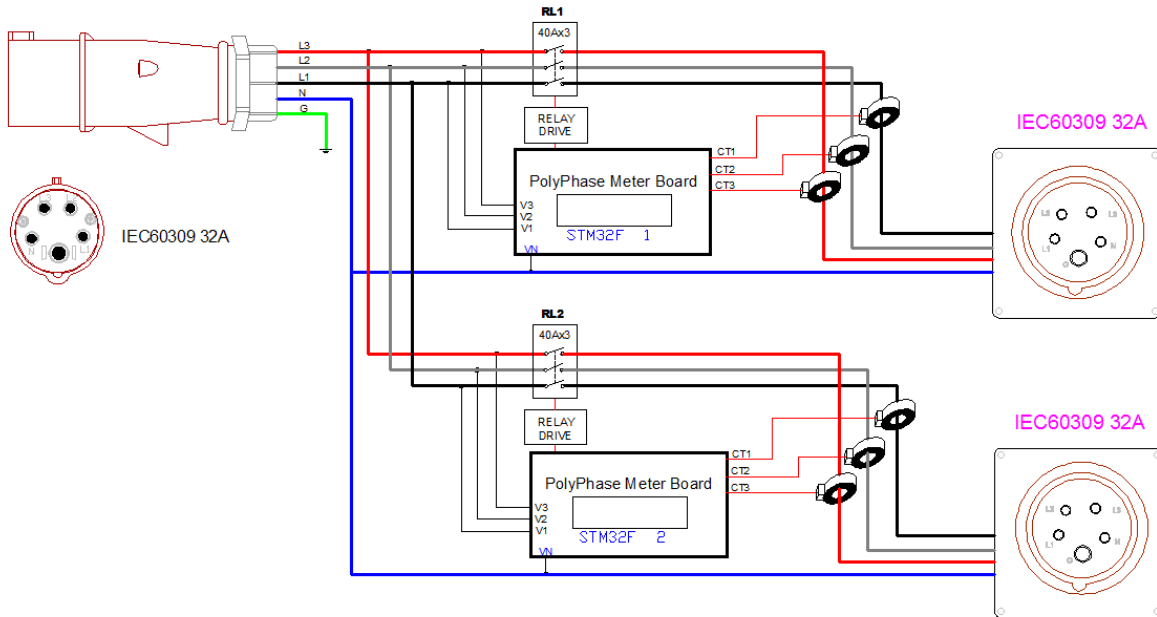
L3
L2
L1
N
G

IEC60309 32A

RL1
40Ax3

RELAY DRIVE

PolyPhase Meter Board
V3
V2
V1
VN
CT1
CT2
CT3
STM32F 1

IEC60309 32A

RL2
40Ax3

RELAY DRIVE

PolyPhase Meter Board
V3
V2
V1
VN
CT1
CT2
CT3
STM32F 2

IEC60309 32A